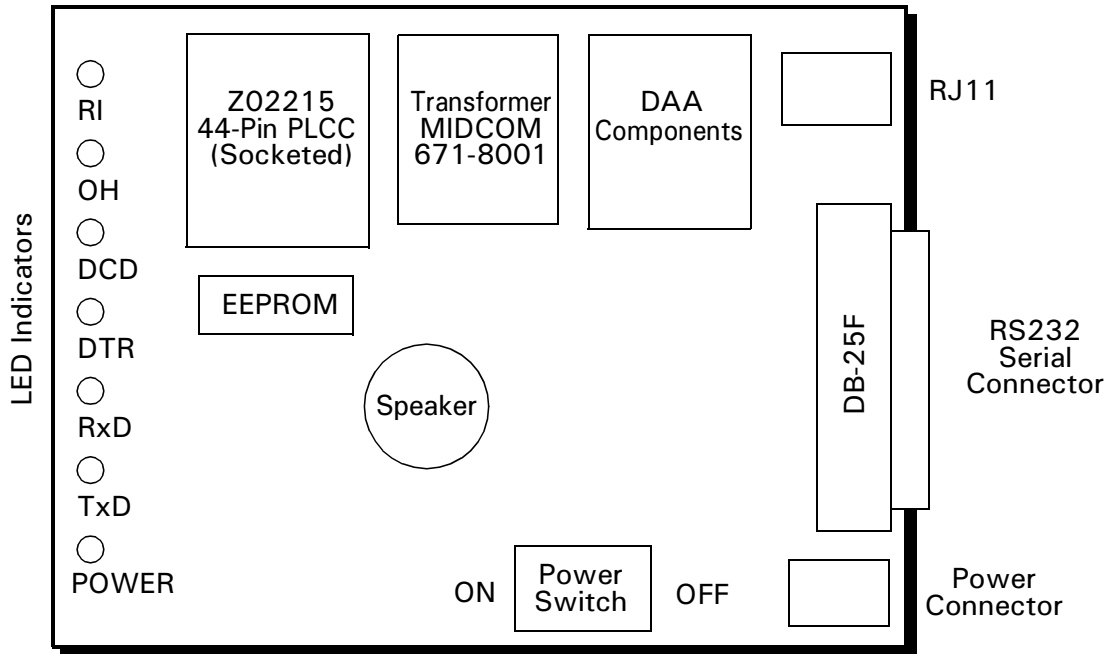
LED Indicators

RI

OH

DCD

DTR

RxD

TxD

POWER

Z02215
44-Pin PLCC
(Socketed)

Transformer
MIDCOM
671-8001

DAA
Components

RJ11

EEPROM

Speaker

DB-25F

RS232
Serial
Connector

ON

Power
Switch

OFF

Power
Connector